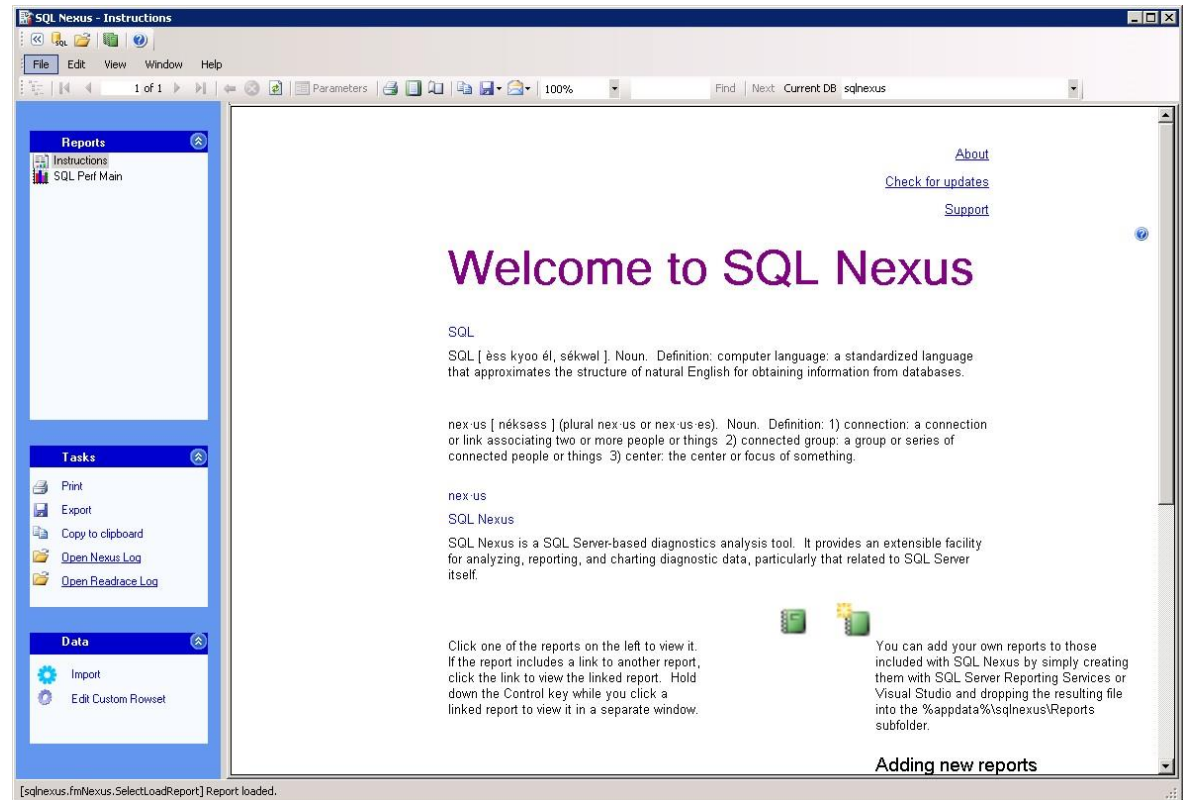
SQL Nexus - Instructions

File Edit View Window Help

1 of 1 Parameters 100% Find | Next Current DB sqlnexus

Reports
Instructions
SQL Perf Main

Tasks
Print
Export
Copy to clipboard
Open Nexus Log
Open Readrace Log

Data
Import
Edit Custom Rowset

About

Check for updates

Support

Welcome to SQL Nexus

SQL

SQL [ èss kyoo él, sékwəl ]. Noun. Definition: computer language: a standardized language that approximates the structure of natural English for obtaining information from databases.

nex·us [ néksəss ] (plural nex·us or nex·us·es). Noun. Definition: 1) connection: a connection or link associating two or more people or things 2) connected group: a group or series of connected people or things 3) center: the center or focus of something.

nex·us

SQL Nexus

SQL Nexus is a SQL Server-based diagnostics analysis tool. It provides an extensible facility for analyzing, reporting, and charting diagnostic data, particularly that related to SQL Server itself.

Click one of the reports on the left to view it. If the report includes a link to another report, click the link to view the linked report. Hold down the Control key while you click a linked report to view it in a separate window.

You can add your own reports to those included with SQL Nexus by simply creating them with SQL Server Reporting Services or Visual Studio and dropping the resulting file into the %appdata%\sqlnexus\Reports subfolder.

Adding new reports

[sqlnexus.fmNexus.SelectLoadReport] Report loaded.